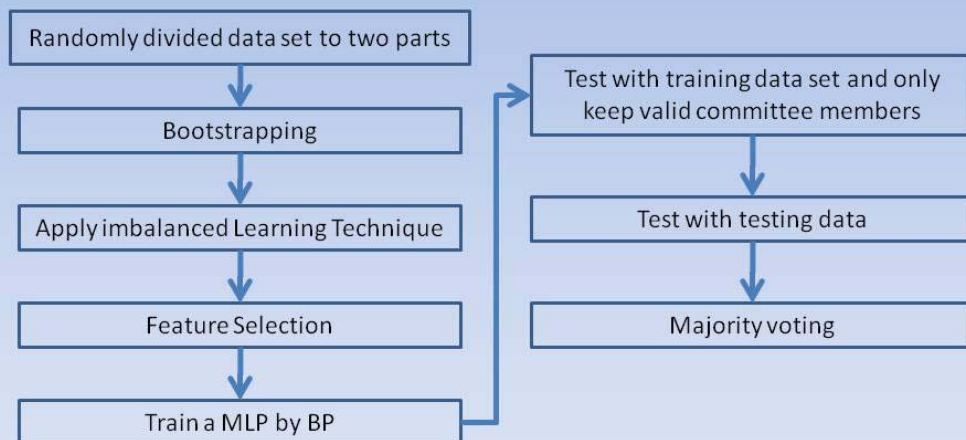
Randomly divided data set to two parts

Bootstrapping

Apply imbalanced Learning Technique

Feature Selection

Train a MLP by BP

Test with training data set and only keep valid committee members

Test with testing data

Majority voting